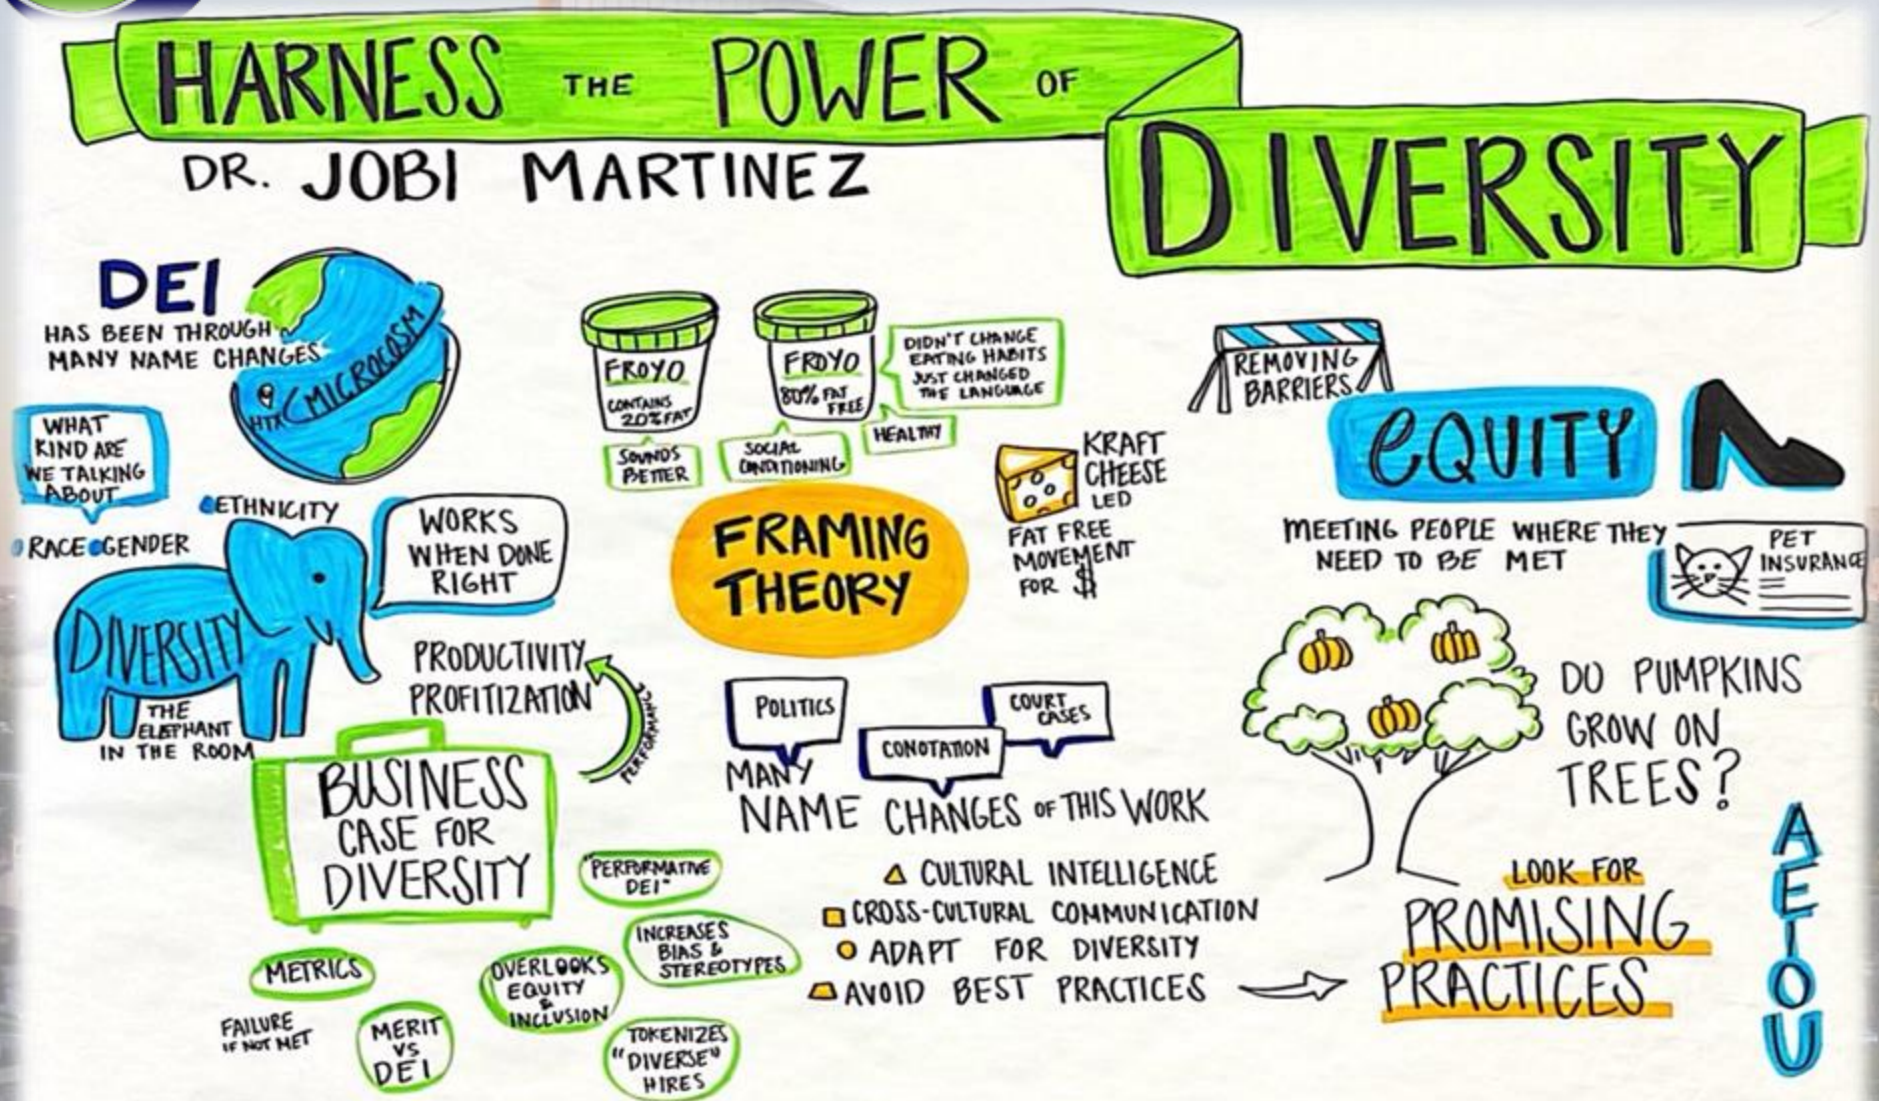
HARNESS THE POWER OF DIVERSITY

DR. JOBI MARTINEZ

DEI HAS BEEN THROUGH MANY NAME CHANGES

HTX MICROCOSM

WHAT KIND ARE WE TALKING ABOUT

ETHNICITY

RACE GENDER

DIVERSITY

THE ELEPHANT IN THE ROOM

WORKS WHEN DONE RIGHT

PRODUCTIVITY PROFITIZATION

PERFORMANCE

BUSINESS CASE FOR DIVERSITY

"PERFORMATIVE DEI"

METRICS

FAILURE IF NOT MET

MERIT VS DEI

OVERLOOKS EQUITY & INCLUSION

INCREASES BIAS & STEREOTYPES

TOKENIZES "DIVERSE" HIRES

FROYO CONTAINS 20% FAT

FROYO 80% FAT FREE

DIDN'T CHANGE EATING HABITS JUST CHANGED THE LANGUAGE

SOUNDS BETTER

SOCIAL CONDITIONING

HEALTHY

FRAMING THEORY

KRAFT CHEESE LED FAT FREE MOVEMENT FOR $

POLITICS

CONOTATION

COURT CASES

MANY NAME CHANGES OF THIS WORK

CULTURAL INTELLIGENCE
CROSS-CULTURAL COMMUNICATION
ADAPT FOR DIVERSITY
AVOID BEST PRACTICES

REMOVING BARRIERS

EQUITY

MEETING PEOPLE WHERE THEY NEED TO BE MET

PET INSURANCE

DO PUMPKINS GROW ON TREES?

LOOK FOR PROMISING PRACTICES

AEIOU